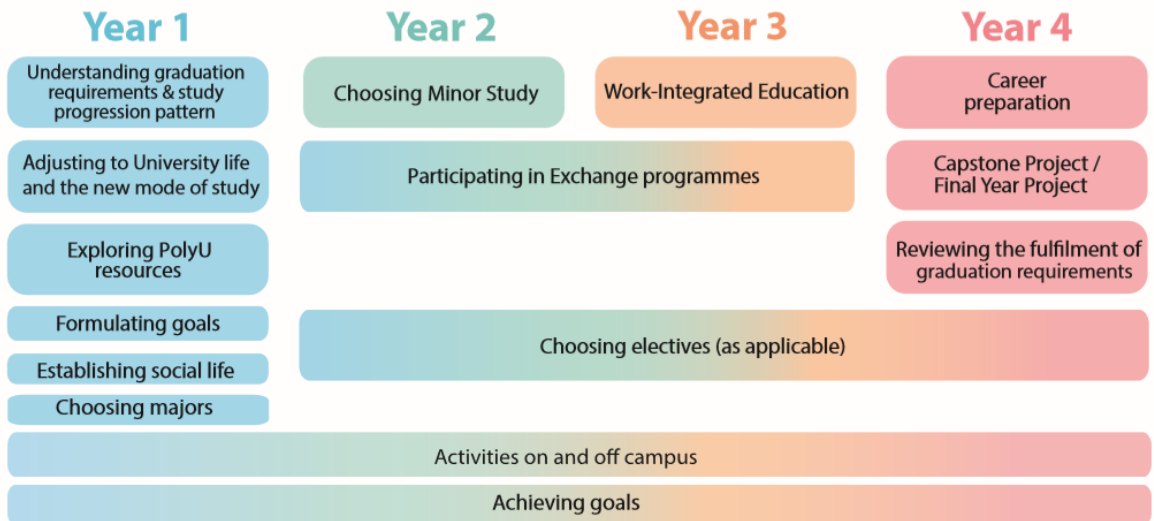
Year 1

Understanding graduation requirements & study progression pattern

Adjusting to University life and the new mode of study

Exploring PolyU resources

Formulating goals

Establishing social life

Choosing majors

Year 2

Choosing Minor Study

Year 3

Work-Integrated Education

Participating in Exchange programmes

Year 4

Career preparation

Capstone Project / Final Year Project

Reviewing the fulfilment of graduation requirements

Choosing electives (as applicable)

Activities on and off campus

Achieving goals